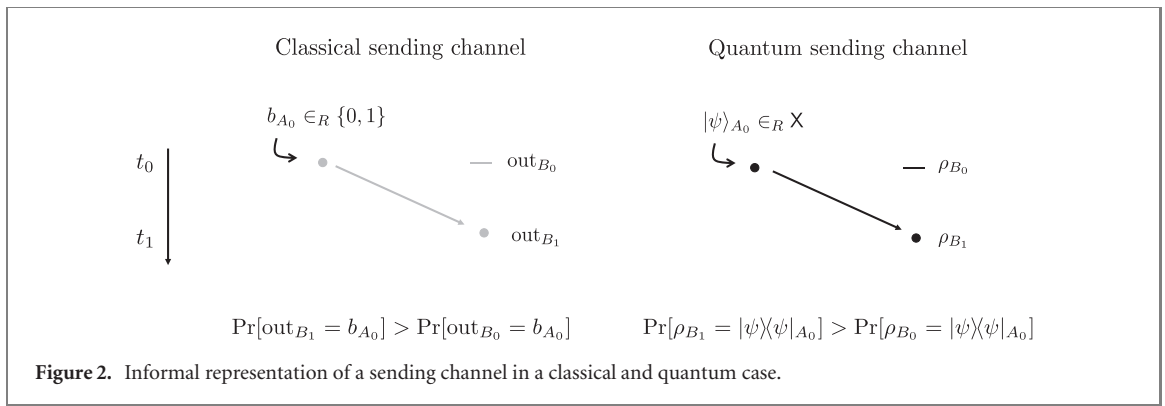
Classical sending channel

Quantum sending channel

$b_{A_0} \in_R \{0,1\}$

$|\psi\rangle_{A_0} \in_R X$

$t_0$

$t_1$

$\mathrm{out}_{B_0}$

$\mathrm{out}_{B_1}$

$\rho_{B_0}$

$\rho_{B_1}$

$\Pr[\mathrm{out}_{B_1} = b_{A_0}] > \Pr[\mathrm{out}_{B_0} = b_{A_0}]$

$\Pr[\rho_{B_1} = |\psi\rangle\langle\psi|_{A_0}] > \Pr[\rho_{B_0} = |\psi\rangle\langle\psi|_{A_0}]$

**Figure 2.** Informal representation of a sending channel in a classical and quantum case.